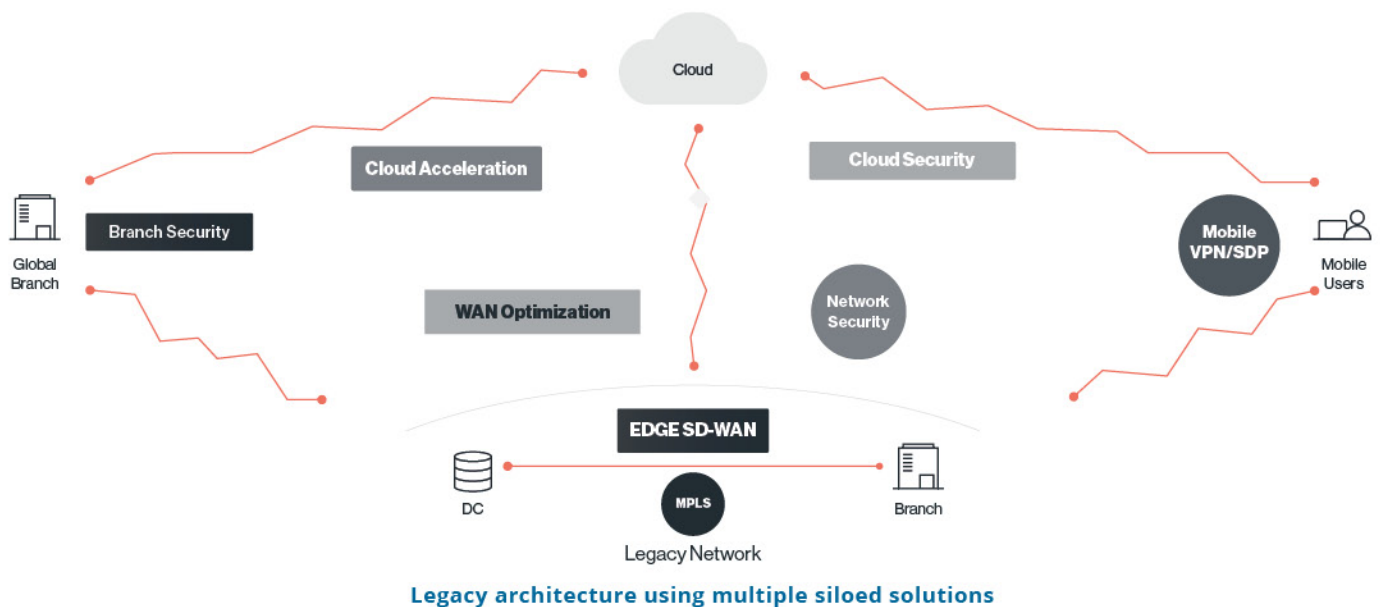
Cloud

Cloud Acceleration

Cloud Security

Global Branch

Branch Security

Mobile VPN/SDP

Mobile Users

WAN Optimization

Network Security

EDGE SD-WAN

DC

MPLS

Branch

Legacy Network

Legacy architecture using multiple siloed solutions